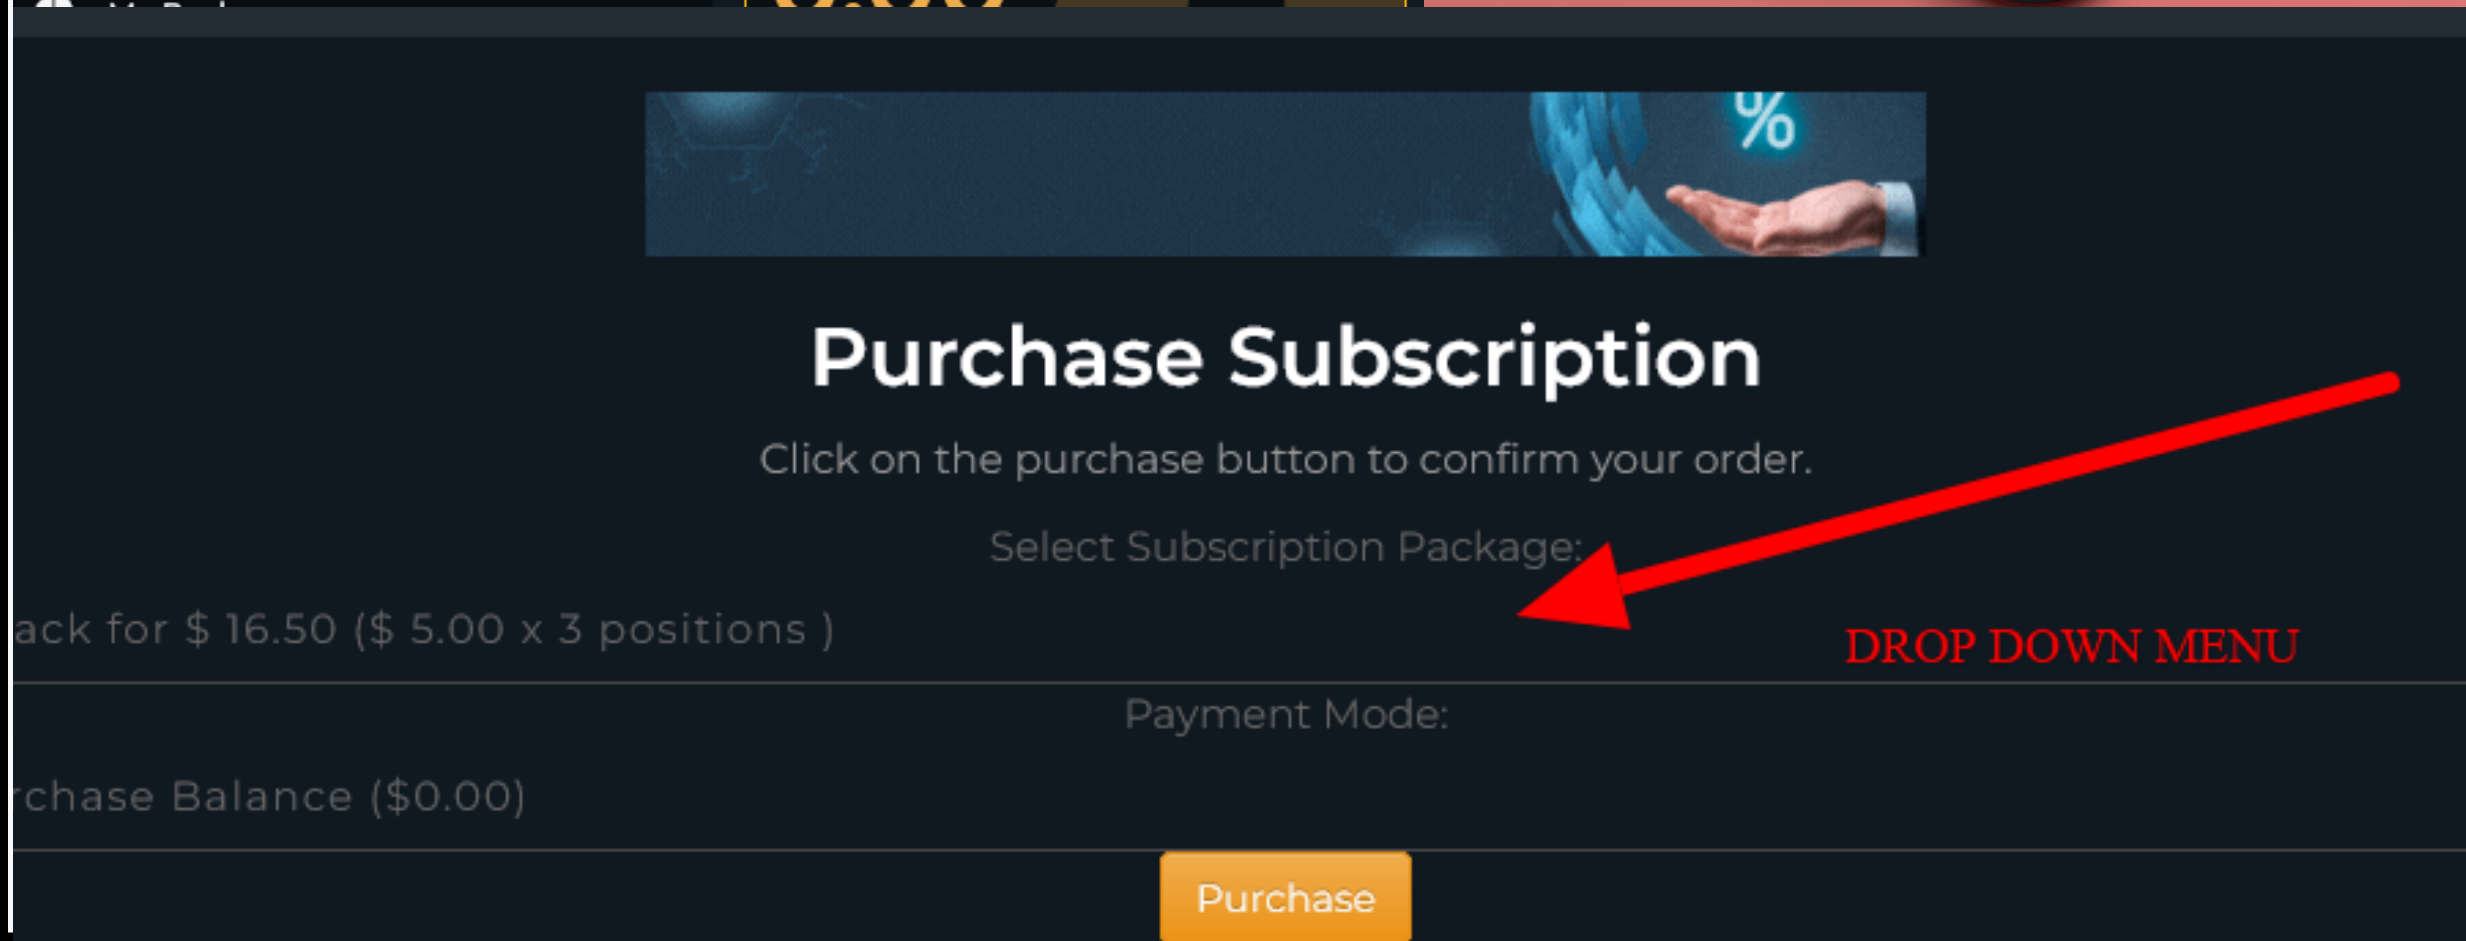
%

Purchase Subscription

Click on the purchase button to confirm your order.

Select Subscription Package:

ack for $ 16.50 ($ 5.00 x 3 positions )

DROP DOWN MENU

Payment Mode:

rchase Balance ($0.00)

Purchase